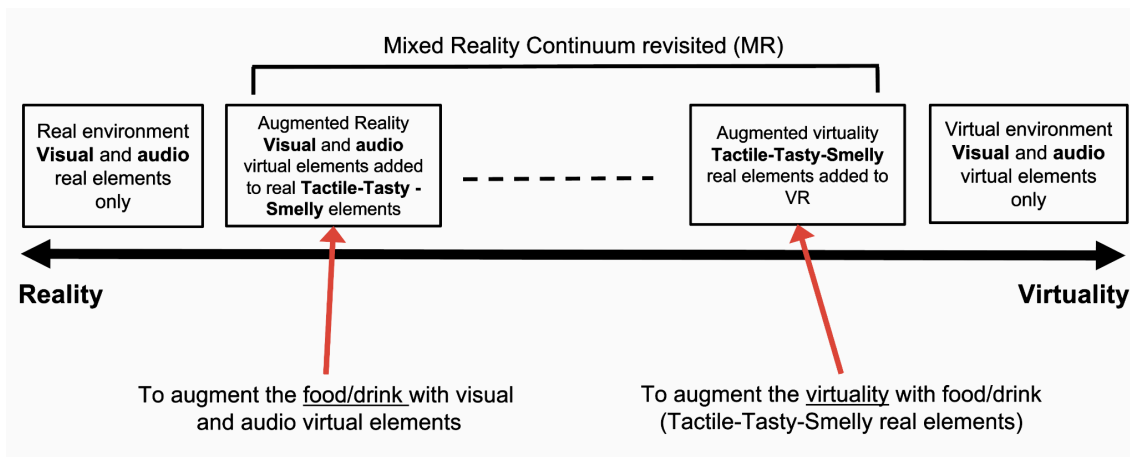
Mixed Reality Continuum revisited (MR)

Real environment **Visual** and **audio** real elements only

Augmented Reality **Visual** and **audio** virtual elements added to real **Tactile-Tasty - Smelly** elements

Augmented virtuality **Tactile-Tasty-Smelly** real elements added to VR

Virtual environment **Visual** and **audio** virtual elements only

Reality

Virtuality

To augment the food/drink with visual and audio virtual elements

To augment the virtuality with food/drink (Tactile-Tasty-Smelly real elements)